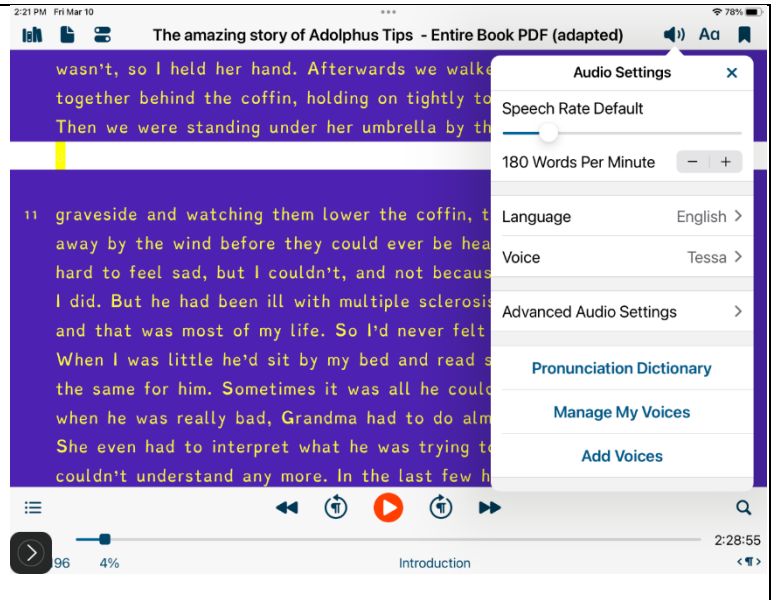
2:21 PM Fri Mar 10
78%

The amazing story of Adolphus Tips - Entire Book PDF (adapted)

Aa

wasn't, so I held her hand. Afterwards we walke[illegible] together behind the coffin, holding on tightly to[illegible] Then we were standing under her umbrella by th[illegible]

11 graveside and watching them lower the coffin, t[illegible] away by the wind before they could ever be hea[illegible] hard to feel sad, but I couldn't, and not becaus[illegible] I did. But he had been ill with multiple sclerosi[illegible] and that was most of my life. So I'd never felt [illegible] When I was little he'd sit by my bed and read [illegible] the same for him. Sometimes it was all he coul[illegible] when he was really bad, Grandma had to do alm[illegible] She even had to interpret what he was trying t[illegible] couldn't understand any more. In the last few h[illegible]

Audio Settings
Speech Rate Default
180 Words Per Minute
−
+
Language
English
Voice
Tessa
Advanced Audio Settings
Pronunciation Dictionary
Manage My Voices
Add Voices

2:28:55
96
4%
Introduction